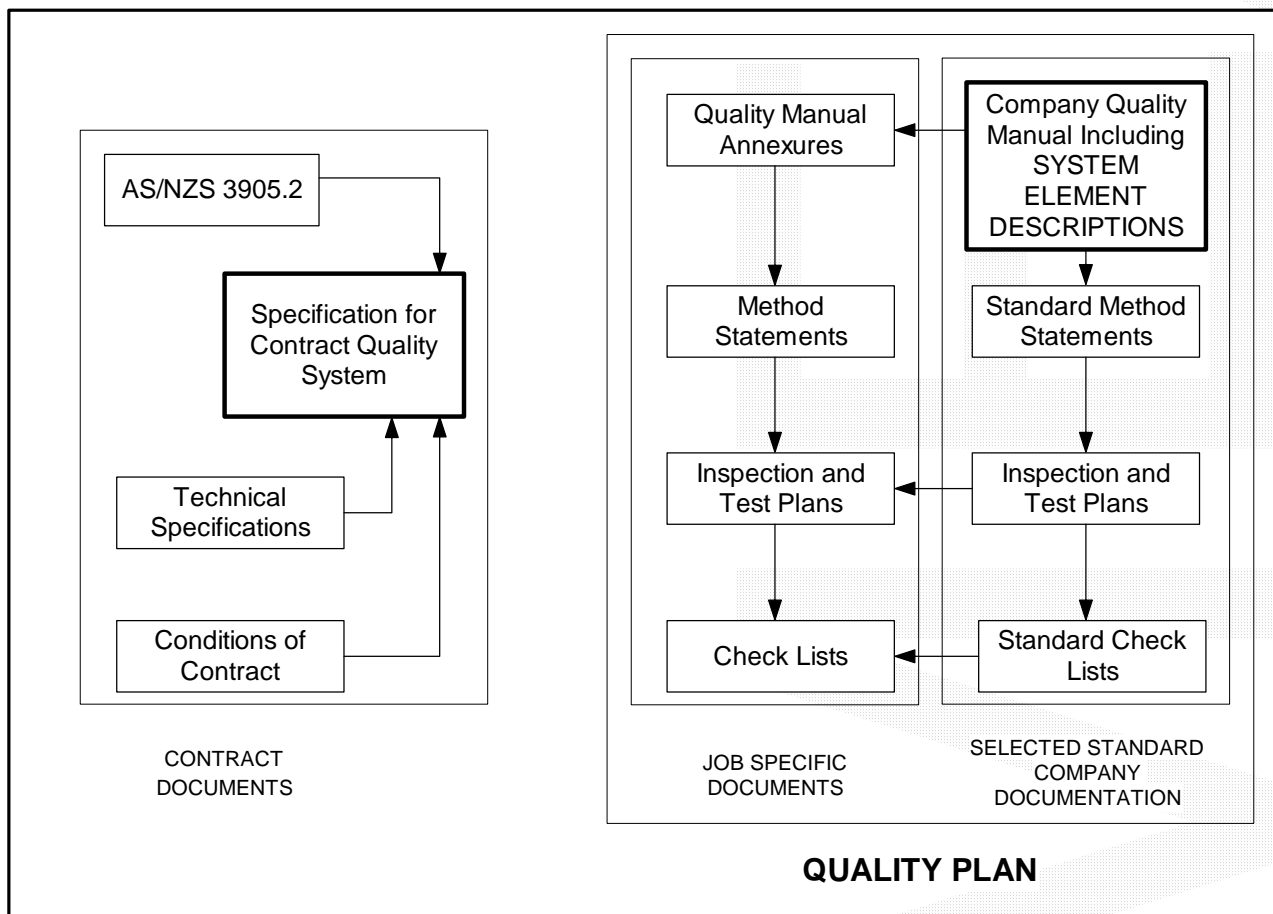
AS/NZS 3905.2

Specification for Contract Quality System

Technical Specifications

Conditions of Contract

CONTRACT DOCUMENTS

Quality Manual Annexures

Method Statements

Inspection and Test Plans

Check Lists

JOB SPECIFIC DOCUMENTS

Company Quality Manual Including SYSTEM ELEMENT DESCRIPTIONS

Standard Method Statements

Inspection and Test Plans

Standard Check Lists

SELECTED STANDARD COMPANY DOCUMENTATION

QUALITY PLAN